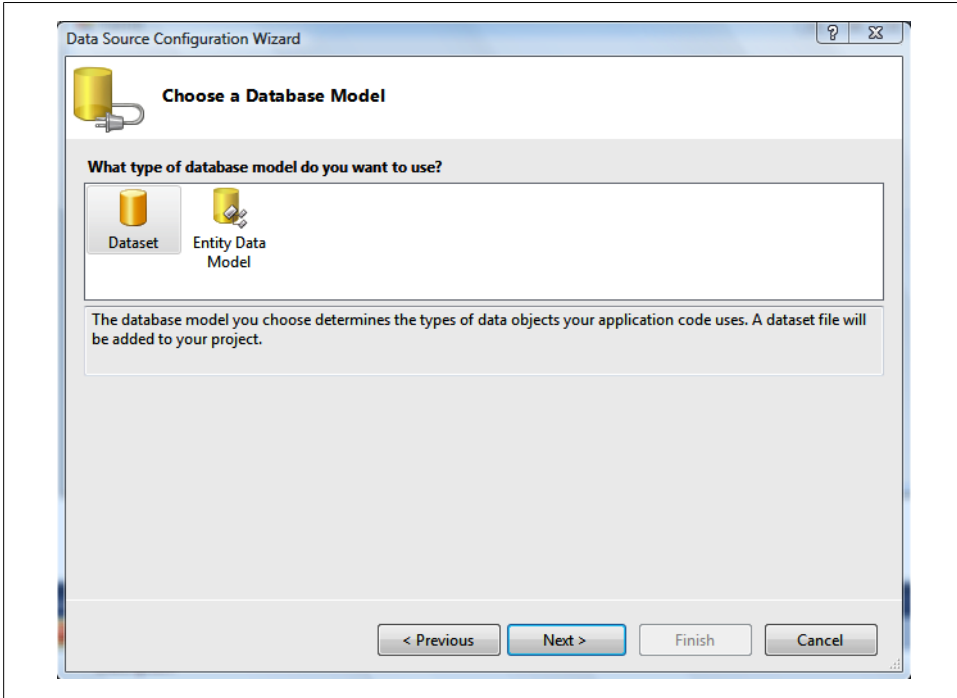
Data Source Configuration Wizard

?

Choose a Database Model

What type of database model do you want to use?

Dataset

Entity Data Model

The database model you choose determines the types of data objects your application code uses. A dataset file will be added to your project.

< Previous

Next >

Finish

Cancel